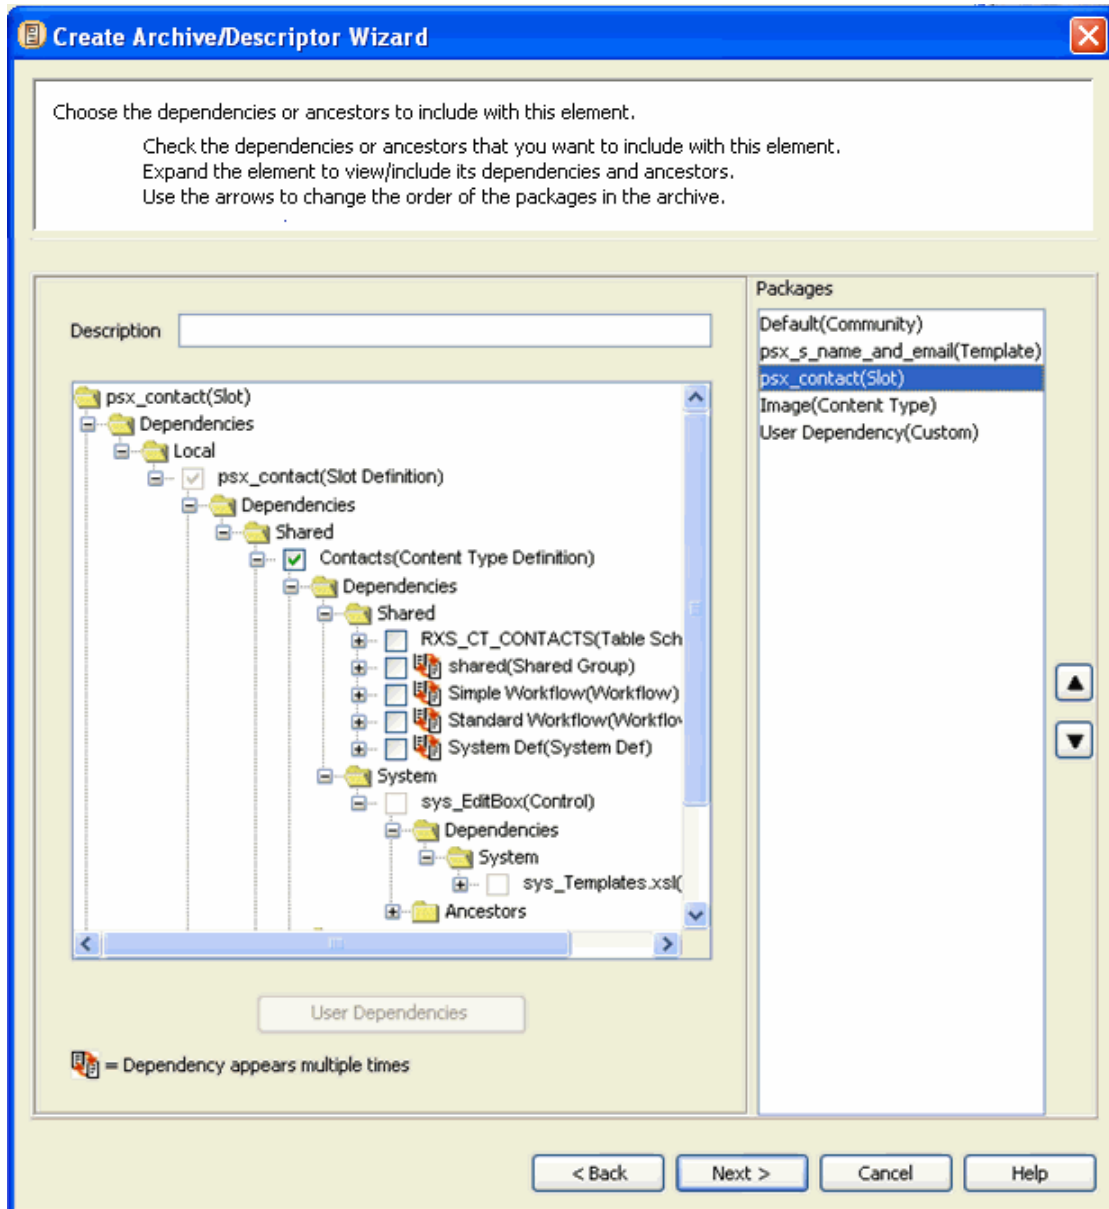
Create Archive/Descriptor Wizard

Choose the dependencies or ancestors to include with this element.

Check the dependencies or ancestors that you want to include with this element.
Expand the element to view/include its dependencies and ancestors.
Use the arrows to change the order of the packages in the archive.

Description

psx_contact(Slot)
Dependencies
Local
psx_contact(Slot Definition)
Dependencies
Shared
Contacts(Content Type Definition)
Dependencies
Shared
RXS_CT_CONTACTS(Table Sch
shared(Shared Group)
Simple Workflow(Workflow)
Standard Workflow(Workflo
System Def(System Def)
System
sys_EditBox(Control)
Dependencies
System
sys_Templates.xsl(
Ancestors

User Dependencies

= Dependency appears multiple times

Packages
Default(Community)
psx_s_name_and_email(Template)
psx_contact(Slot)
Image(Content Type)
User Dependency(Custom)

< Back
Next >
Cancel
Help